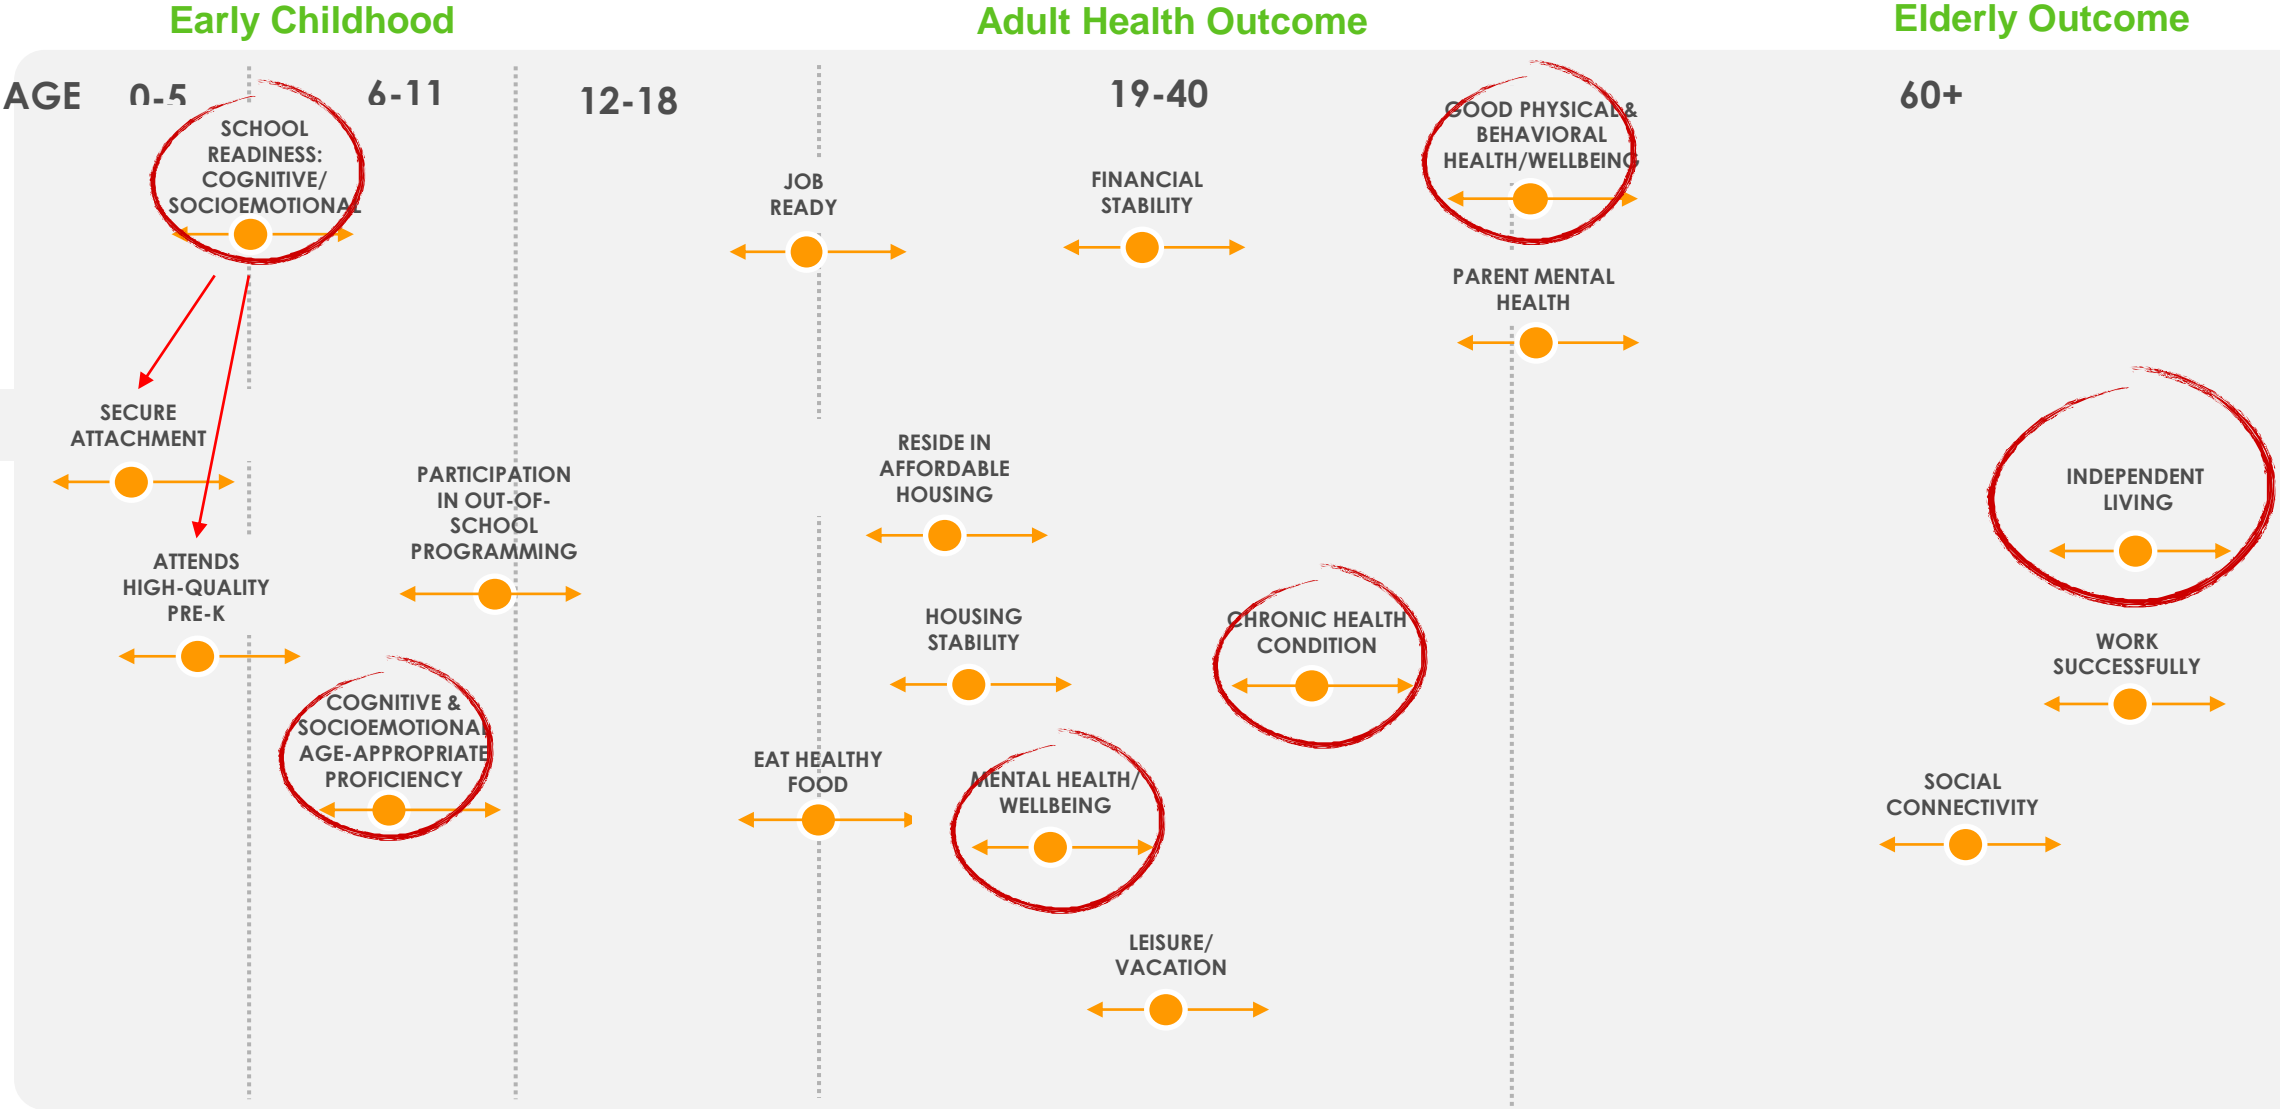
Early Childhood

Adult Health Outcome

Elderly Outcome

AGE 0-5

6-11

12-18

19-40

60+

SCHOOL READINESS: COGNITIVE/ SOCIOEMOTIONAL

JOB READY

FINANCIAL STABILITY

GOOD PHYSICAL & BEHAVIORAL HEALTH/WELLBEING

PARENT MENTAL HEALTH

SECURE ATTACHMENT

PARTICIPATION IN OUT-OF-SCHOOL PROGRAMMING

RESIDE IN AFFORDABLE HOUSING

INDEPENDENT LIVING

ATTENDS HIGH-QUALITY PRE-K

HOUSING STABILITY

CHRONIC HEALTH CONDITION

WORK SUCCESSFULLY

COGNITIVE & SOCIOEMOTIONAL AGE-APPROPRIATE PROFICIENCY

EAT HEALTHY FOOD

MENTAL HEALTH/ WELLBEING

SOCIAL CONNECTIVITY

LEISURE/ VACATION